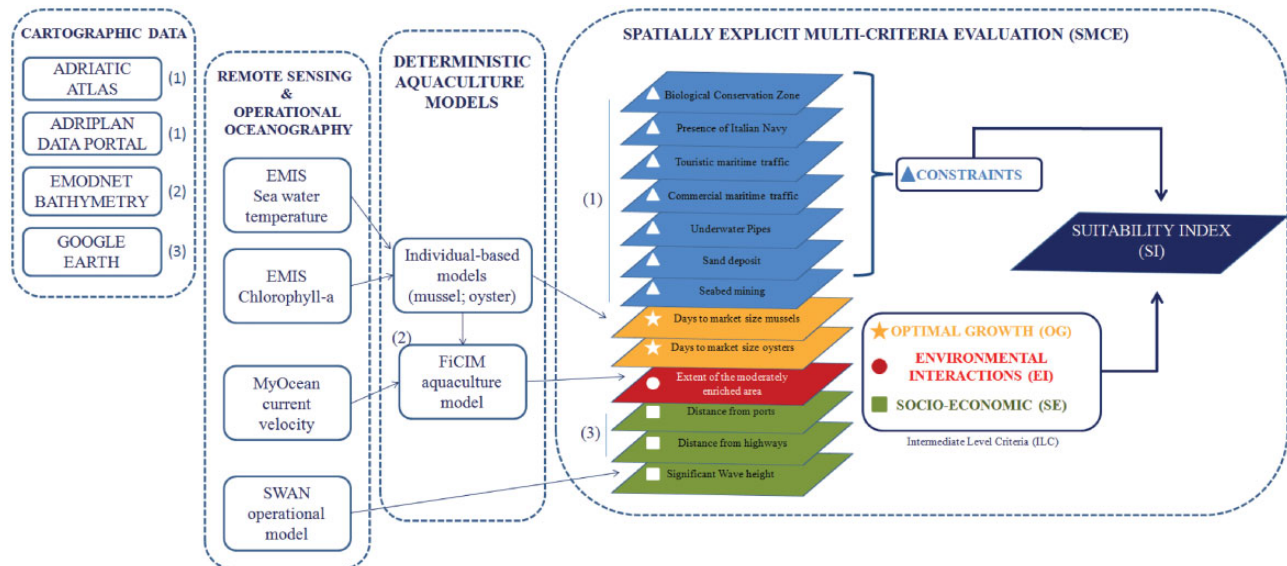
CARTOGRAPHIC DATA

ADRIATIC ATLAS (1)

ADRIPLAN DATA PORTAL (1)

EMODNET BATHYMETRY (2)

GOOGLE EARTH (3)

REMOTE SENSING & OPERATIONAL OCEANOGRAPHY

EMIS Sea water temperature

EMIS Chlorophyll-a

MyOcean current velocity

SWAN operational model

DETERMINISTIC AQUACULTURE MODELS

Individual-based models (mussel; oyster)

(2)

FiCIM aquaculture model

SPATIALLY EXPLICIT MULTI-CRITERIA EVALUATION (SMCE)

(1)

Biological Conservation Zone

Presence of Italian Navy

Touristic maritime traffic

Commercial maritime traffic

Underwater Pipes

Sand deposit

Seabed mining

Days to market size mussels

Days to market size oysters

Extent of the moderately enriched area

(3)

Distance from ports

Distance from highways

Significant Wave height

CONSTRAINTS

SUITABILITY INDEX (SI)

OPTIMAL GROWTH (OG)

ENVIRONMENTAL INTERACTIONS (EI)

SOCIO-ECONOMIC (SE)

Intermediate Level Criteria (ILC)